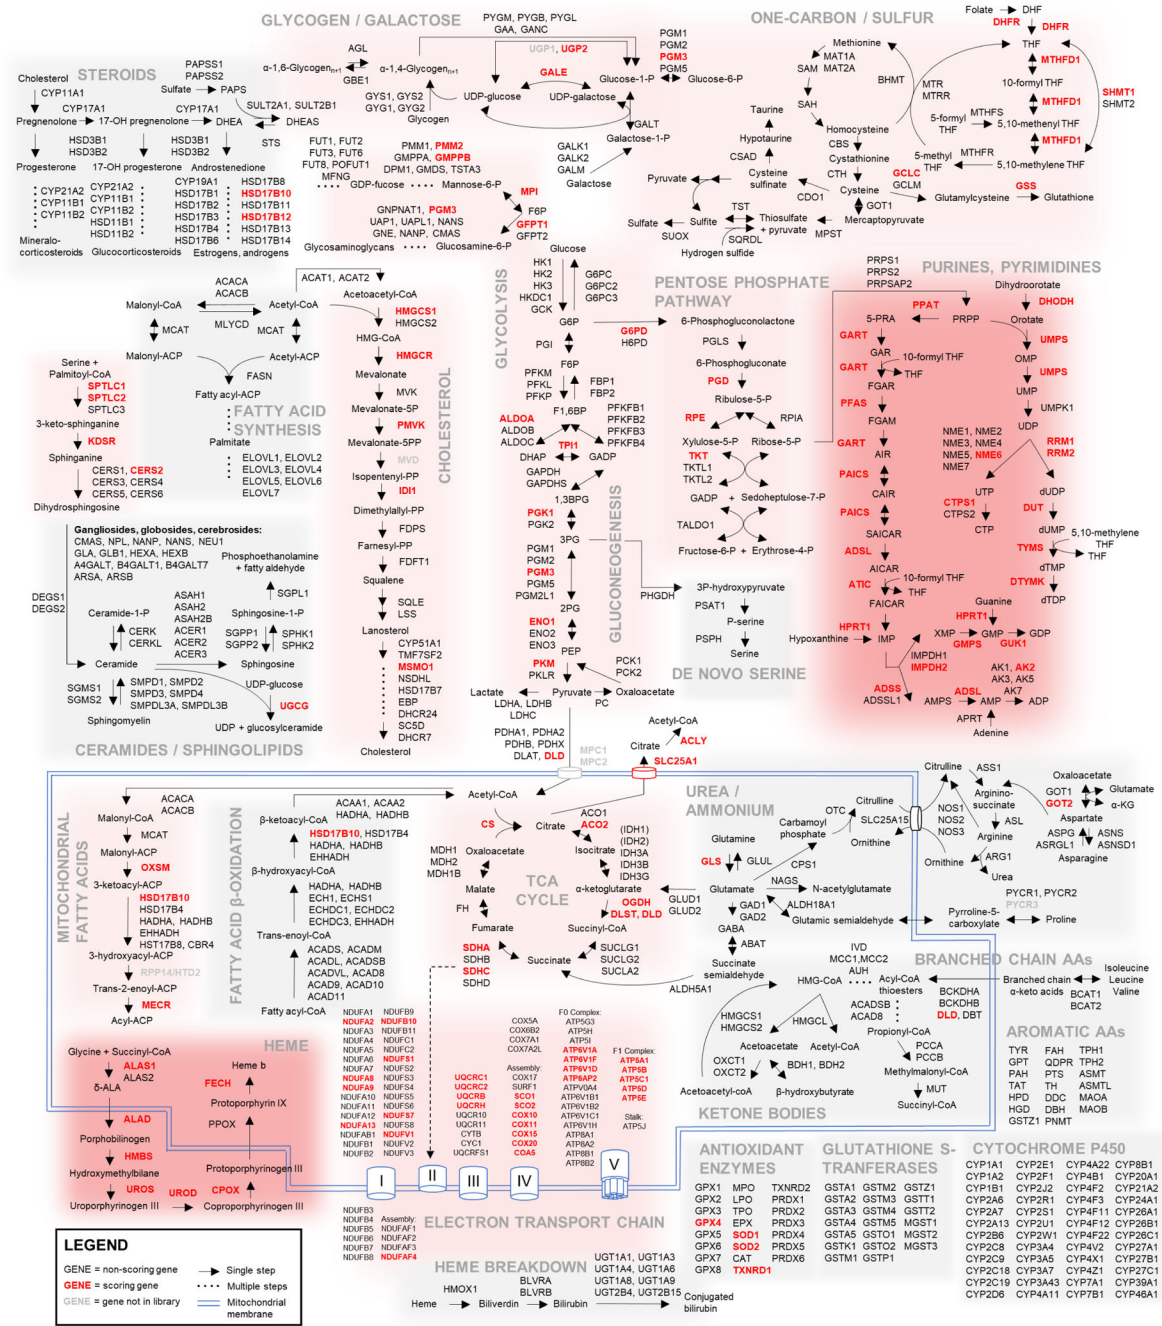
GLYCOGEN / GALACTOSE

PYGM, PYGB, PYGL
GAA, GANC
AGL
α-1,6-Glycogen$_{n+1}$
GBE1
α-1,4-Glycogen$_{n+1}$
GYS1, GYS2
GYG1, GYG2
Glycogen
UGP1, UGP2
UDP-glucose
GALE
UDP-galactose
Glucose-1-P
PGM1
PGM2
PGM3
PGM5
Glucose-6-P
GALT
Galactose-1-P
GALK1
GALK2
GALM
Galactose

ONE-CARBON / SULFUR

Folate
DHFR
DHF
DHFR
THF
MTHFD1
10-formyl THF
MTHFD1
5,10-methenyl THF
MTHFD1
5,10-methylene THF
SHMT1
SHMT2
MTHFS
5-formyl THF
5-methyl THF
MTHFR
Methionine
MAT1A
MAT2A
SAM
SAH
BHMT
MTR
MTRR
Homocysteine
CBS
Cystathionine
CTH
Cysteine
GCLC
GCLM
Glutamylcysteine
GSS
Glutathione
Taurine
Hypotaurine
CSAD
Cysteine sulfinate
CDO1
GOT1
Mercaptopyruvate
MPST
Pyruvate
Sulfate
Sulfite
SUOX
TST
Thiosulfate + pyruvate
SQRDL
Hydrogen sulfide

STEROIDS

Cholesterol
CYP11A1
PAPSS1
PAPSS2
Sulfate
PAPS
CYP17A1
Pregnenolone
17-OH pregnenolone
CYP17A1
DHEA
SULT2A1, SULT2B1
DHEAS
STS
HSD3B1
HSD3B2
HSD3B1
HSD3B2
Progesterone
17-OH progesterone
Androstenedione
CYP21A2
CYP11B1
CYP11B2
CYP21A2
CYP11B1
CYP11B2
HSD11B1
HSD11B2
CYP19A1
HSD17B1
HSD17B2
HSD17B3
HSD17B4
HSD17B6
HSD17B8
HSD17B10
HSD17B11
HSD17B12
HSD17B13
HSD17B14
Mineralo-corticosteroids
Glucocorticosteroids
Estrogens, androgens

FUT1, FUT2
FUT3, FUT6
FUT8, POFUT1
MFNG
GDP-fucose
PMM1, PMM2
GMPPA, GMPPB
DPM1, GMDS, TSTA3
Mannose-6-P
MPI
F6P
GFPT1
GFPT2
GNPNAT1, PGM3
UAP1, UAPL1, NANS
GNE, NANP, CMAS
Glycosaminoglycans
Glucosamine-6-P

ACACA
ACACB
Malonyl-CoA
MCAT
Malonyl-ACP
MLYCD
ACAT1, ACAT2
Acetyl-CoA
MCAT
Acetyl-ACP
FASN
Fatty acyl-ACP
FATTY ACID SYNTHESIS
Palmitate
ELOVL1, ELOVL2
ELOVL3, ELOVL4
ELOVL5, ELOVL6
ELOVL7

Serine + Palmitoyl-CoA
SPTLC1
SPTLC2
SPTLC3
3-keto-sphinganine
KDSR
Sphinganine
CERS1, CERS2
CERS3, CERS4
CERS5, CERS6
Dihydrosphingosine

Acetoacetyl-CoA
HMGCS1
HMGCS2
HMG-CoA
HMGCR
Mevalonate
MVK
Mevalonate-5P
PMVK
Mevalonate-5PP
MVD
Isopentenyl-PP
IDI1
Dimethylallyl-PP
FDPS
Farnesyl-PP
FDFT1
Squalene
SQLE
LSS
Lanosterol
CYP51A1
TMF7SF2
MSMO1
NSDHL
HSD17B7
EBP
DHCR24
SC5D
DHCR7
Cholesterol
CHOLESTEROL

Gangliosides, globosides, cerebrosides:
CMAS, NPL, NANP, NANS, NEU1
GLA, GLB1, HEXA, HEXB
A4GALT, B4GALT1, B4GALT7
ARSA, ARSB
Phosphoethanolamine + fatty aldehyde
SGPL1
DEGS1
DEGS2
Ceramide-1-P
ASAH1
ASAH2
ASAH2B
ACER1
ACER2
ACER3
CERK
CERKL
Sphingosine-1-P
SGPP1
SGPP2
SPHK1
SPHK2
Ceramide
Sphingosine
SGMS1
SGMS2
SMPD1, SMPD2
SMPD3, SMPD4
SMPDL3A, SMPDL3B
UDP-glucose
UGCG
Sphingomyelin
UDP + glucosylceramide
CERAMIDES / SPHINGOLIPIDS

GLYCOLYSIS
Glucose
HK1
HK2
HK3
HKDC1
GCK
G6PC
G6PC2
G6PC3
G6P
PGI
F6P
PFKM
PFKL
PFKP
FBP1
FBP2
F1,6BP
PFKFB1
PFKFB2
PFKFB3
PFKFB4
ALDOA
ALDOB
ALDOC
DHAP
TPI1
GADP
GAPDH
GAPDHS
1,3BPG
PGK1
PGK2
3PG
PGAM1
PGAM2
PGAM3
PGAM5
PGAM2L1
2PG
ENO1
ENO2
ENO3
PEP
PKM
PKLR
Pyruvate
PCK1
PCK2
Oxaloacetate
PC
Lactate
LDHA, LDHB
LDHC
GLUCONEOGENESIS

PENTOSE PHOSPHATE PATHWAY
G6PD
H6PD
6-Phosphogluconolactone
PGLS
6-Phosphogluconate
PGD
Ribulose-5-P
RPE
RPIA
Xylulose-5-P
Ribose-5-P
TKT
TKTL1
TKTL2
GADP
+
Sedoheptulose-7-P
TALDO1
Fructose-6-P
+
Erythrose-4-P

3P-hydroxypyruvate
PHGDH
PSAT1
P-serine
PSPH
Serine
DE NOVO SERINE

PURINES, PYRIMIDINES
PRPS1
PRPS2
PRPSAP2
PPAT
PRPP
5-PRA
GART
GAR
10-formyl THF
GART
THF
FGAR
PFAS
FGAM
GART
AIR
PAICS
CAIR
PAICS
SAICAR
ADSL
AICAR
10-formyl THF
ATIC
THF
FAICAR
HPRT1
IMP
Hypoxanthine
IMPDH1
IMPDH2
XMP
GMPS
HPRT1
GMP
GUK1
GDP
Guanine
ADSS
ADSSL1
AMPS
ADSL
AMP
AK1, AK2
AK3, AK5
AK7
ADP
APRT
Adenine
Dihydroorotate
DHODH
Orotate
UMPS
OMP
UMPS
UMP
UMPK1
UDP
NME1, NME2
NME3, NME4
NME5, NME6
NME7
RRM1
RRM2
UTP
CTPS1
CTPS2
CTP
dUDP
DUT
dUMP
5,10-methylene THF
TYMS
THF
dTMP
DTYMK
dTDP

Acetyl-CoA
ACLY
Citrate
SLC25A1
MPC1
MPC2
PDHA1, PDHA2
PDHB, PDHX
DLAT, DLD

MITOCHONDRIAL FATTY ACIDS
ACACA
ACACB
Malonyl-CoA
MCAT
Malonyl-ACP
OXSM
3-ketoacyl-ACP
HSD17B10
HSD17B4
HADHA, HADHB
EHHADH
HST17B8, CBR4
3-hydroxyacyl-ACP
RPP14/HTD2
Trans-2-enoyl-ACP
MECR
Acyl-ACP

FATTY ACID β-OXIDATION
ACAA1, ACAA2
HADHA, HADHB
β-ketoacyl-CoA
HSD17B10, HSD17B4
HADHA, HADHB
EHHADH
β-hydroxyacyl-CoA
HADHA, HADHB
ECH1, ECHS1
ECHDC1, ECHDC2
ECHDC3, EHHADH
Trans-enoyl-CoA
ACADS, ACADM
ACADL, ACADSB
ACADVL, ACAD8
ACAD9, ACAD10
ACAD11
Fatty acyl-CoA

Acetyl-CoA
CS
Citrate
ACO1
ACO2
(IDH1)
(IDH2)
IDH3A
IDH3B
IDH3G
Isocitrate
MDH1
MDH2
MDH1B
Oxaloacetate
Malate
FH
Fumarate
TCA CYCLE
α-ketoglutarate
OGDH
DLST, DLD
Succinyl-CoA
SUCLG1
SUCLG2
SUCLA2
Succinate
SDHA
SDHB
SDHC
SDHD

UREA / AMMONIUM
Glutamine
GLS
GLUL
Carbamoyl phosphate
CPS1
OTC
Citrulline
SLC25A15
Ornithine
Glutamate
GLUD1
GLUD2
NAGS
N-acetylglutamate
ALDH18A1
Glutamic semialdehyde
GAD1
GAD2
GABA
ABAT
Succinate semialdehyde
ALDH5A1
Citrulline
ASS1
Arginino-succinate
ASL
NOS1
NOS2
NOS3
Arginine
ARG1
Ornithine
Urea
Oxaloacetate
GOT1
GOT2
Glutamate
α-KG
Aspartate
ASPG
ASRGL1
ASNS
ASNSD1
Asparagine
PYCR1, PYCR2
PYCR3
Pyrroline-5-carboxylate
Proline

BRANCHED CHAIN AAs
IVD
MCC1,MCC2
AUH
HMG-CoA
Acyl-CoA thioesters
BCKDHA
BCKDHB
DLD, DBT
Branched chain α-keto acids
BCAT1
BCAT2
Isoleucine
Leucine
Valine
ACADSB
ACAD8
Propionyl-CoA
PCCA
PCCB
Methylmalonyl-CoA
MUT
Succinyl-CoA
HMGCS1
HMGCS2
HMGCL
Acetoacetate
Acetyl-CoA
OXCT1
OXCT2
BDH1, BDH2
Acetoacetyl-coA
β-hydroxybutyrate
KETONE BODIES

AROMATIC AAs
| TYR | FAH | TPH1 |
|---|---|---|
| GPT | QDPR | TPH2 |
| PAH | PTS | ASMT |
| TAT | TH | ASMTL |
| HPD | DDC | MAOA |
| HGD | DBH | MAOB |
| GSTZ1 | PNMT | |

HEME
Glycine + Succinyl-CoA
ALAS1
ALAS2
δ-ALA
ALAD
Porphobilinogen
HMBS
Hydroxymethylbilane
UROS
Uroporphyrinogen III
UROD
CPOX
Coproporphyrinogen III
Protoporphyrinogen III
PPOX
Protoporphyrin IX
FECH
Heme b

NDUFA1
NDUFA2
NDUFA3
NDUFA4
NDUFA5
NDUFA6
NDUFA7
NDUFA8
NDUFA9
NDUFA10
NDUFA11
NDUFA12
NDUFA13
NDUFAB1
NDUFB1
NDUFB2
NDUFB9
NDUFB10
NDUFB11
NDUFC1
NDUFC2
NDUFS1
NDUFS2
NDUFS3
NDUFS4
NDUFS5
NDUFS6
NDUFS7
NDUFS8
NDUFV1
NDUFV2
NDUFV3
NDUFB3
NDUFB4
NDUFB5
NDUFB6
NDUFB7
NDUFB8
Assembly:
NDUFAF1
NDUFAF2
NDUFAF3
NDUFAF4
UQCRC1
UQCRC2
UQCRB
UQCRH
UQCR10
UQCR11
CYTB
CYC1
UQCRFS1
COX5A
COX6B2
COX7A1
COX7A2L
Assembly:
COX17
SURF1
SCO1
SCO2
COX10
COX11
COX15
COX20
COA5
F0 Complex:
ATP5G3
ATP5H
ATP5I
ATP6V1A
ATP6V1F
ATP6V1D
ATP6AP2
ATPV0A4
ATP6V1B1
ATP6V1B2
ATP6V1C1
ATP6V1H
ATP8A1
ATP8A2
ATP8B1
ATP8B2
F1 Complex:
ATP5A1
ATP5B
ATP5C1
ATP5D
ATP5E
Stalk:
ATP5J
I
II
III
IV
V
ELECTRON TRANSPORT CHAIN

ANTIOXIDANT ENZYMES
GPX1
GPX2
GPX3
GPX4
GPX5
GPX6
GPX7
GPX8
MPO
LPO
TPO
EPX
SOD1
SOD2
CAT
TXNRD1
TXNRD2
PRDX1
PRDX2
PRDX3
PRDX4
PRDX5
PRDX6

GLUTATHIONE S-TRANFERASES
GSTA1
GSTA2
GSTA3
GSTA4
GSTA5
GSTK1
GSTM1
GSTM2
GSTM3
GSTM4
GSTM5
GSTO1
GSTO2
GSTP1
GSTZ2
GSTT1
GSTT2
MGST1
MGST2
MGST3

CYTOCHROME P450
| CYP1A1 | CYP2E1 | CYP4A22 | CYP8B1 |
|---|---|---|---|
| CYP1A2 | CYP2F1 | CYP4B1 | CYP20A1 |
| CYP1B1 | CYP2J2 | CYP4F2 | CYP21A2 |
| CYP2A6 | CYP2R1 | CYP4F3 | CYP24A1 |
| CYP2A7 | CYP2S1 | CYP4F11 | CYP26A1 |
| CYP2A13 | CYP2U1 | CYP4F12 | CYP26B1 |
| CYP2B6 | CYP2W1 | CYP4F22 | CYP26C1 |
| CYP2C8 | CYP3A4 | CYP4V2 | CYP27A1 |
| CYP2C9 | CYP3A5 | CYP4X1 | CYP27B1 |
| CYP2C18 | CYP3A7 | CYP4Z1 | CYP27C1 |
| CYP2C19 | CYP3A43 | CYP7A1 | CYP39A1 |
| CYP2D6 | CYP4A11 | CYP7B1 | CYP46A1 |

HEME BREAKDOWN
HMOX1
Heme
Biliverdin
BLVRA
BLVRB
Bilirubin
UGT1A1, UGT1A3
UGT1A4, UGT1A6
UGT1A8, UGT1A9
UGT2B4, UGT2B15
Conjugated bilirubin

LEGEND
GENE = non-scoring gene
GENE = scoring gene
GENE = gene not in library
Single step
Multiple steps
Mitochondrial membrane